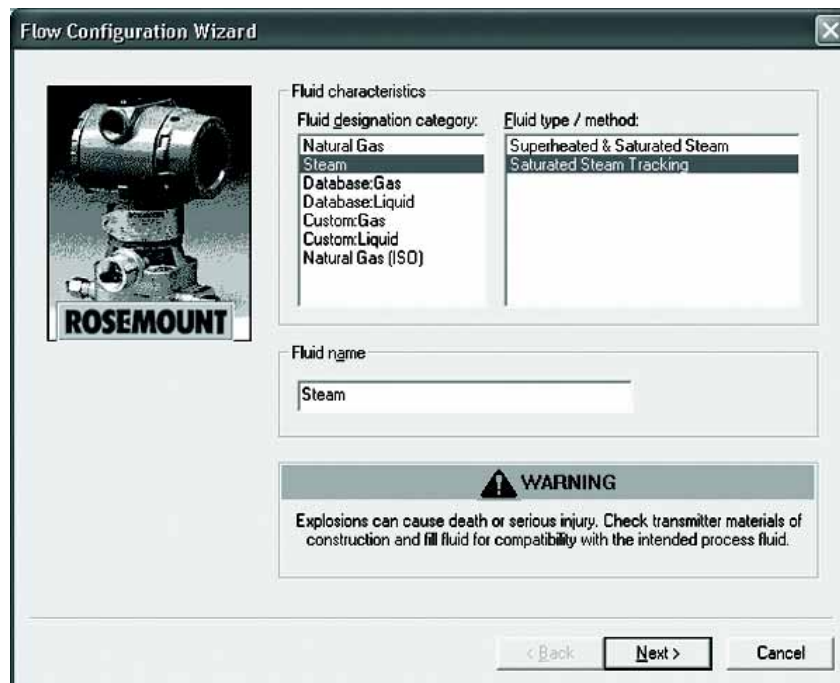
Flow Configuration Wizard

ROSEMOUNT

Fluid characteristics

Fluid designation category:
Natural Gas
Steam
Database:Gas
Database:Liquid
Custom:Gas
Custom:Liquid
Natural Gas (ISO)

Fluid type / method:
Superheated & Saturated Steam
Saturated Steam Tracking

Fluid name

Steam

WARNING

Explosions can cause death or serious injury. Check transmitter materials of construction and fill fluid for compatibility with the intended process fluid.

< Back
Next >
Cancel